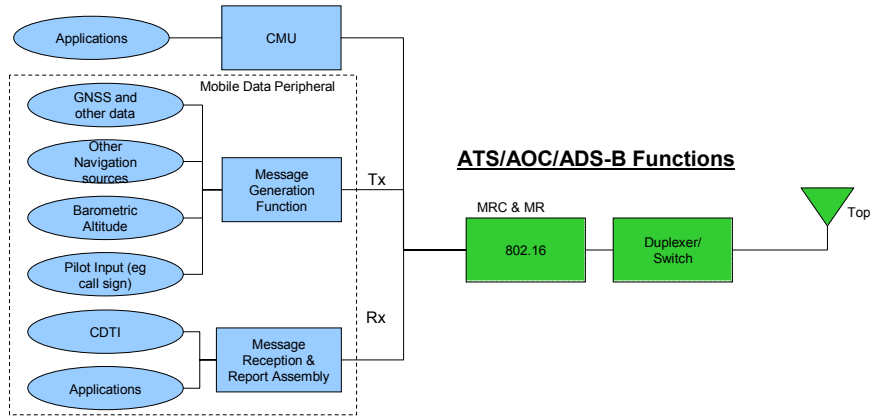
Applications

CMU

Mobile Data Peripheral

GNSS and other data

Other Navigation sources

Message Generation Function

Tx

ATS/AOC/ADS-B Functions

Barometric Altitude

MRC & MR

802.16

Duplexer/ Switch

Top

Pilot Input (eg call sign)

Rx

CDTI

Message Reception & Report Assembly

Applications